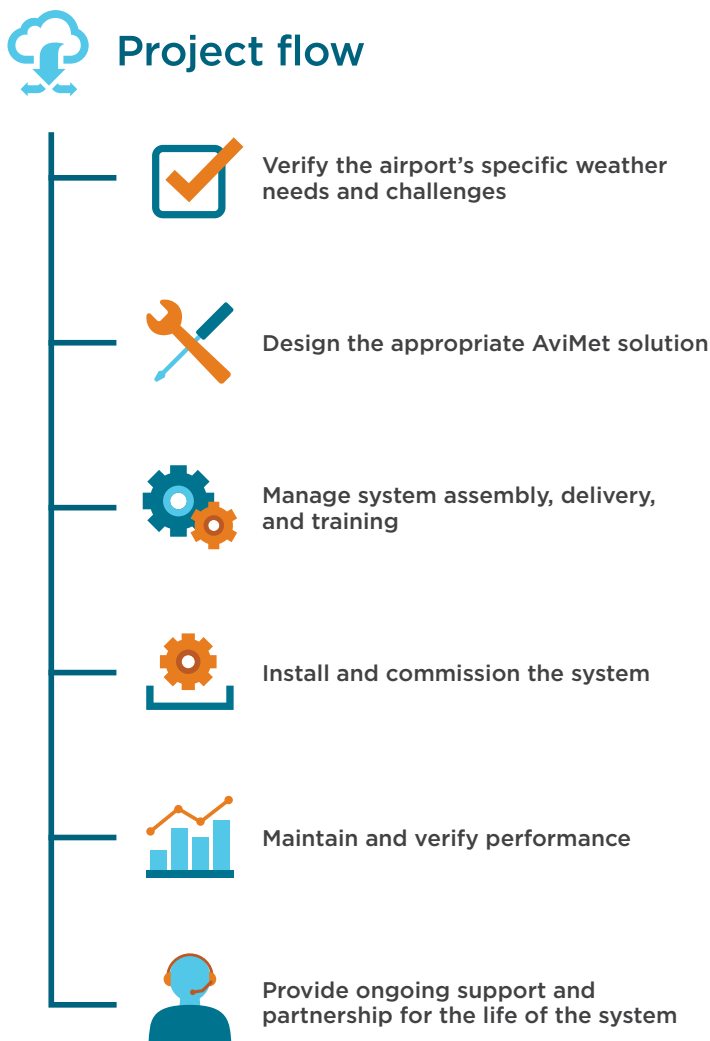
Project flow

Verify the airport’s specific weather needs and challenges

Design the appropriate AviMet solution

Manage system assembly, delivery, and training

Install and commission the system

Maintain and verify performance

Provide ongoing support and partnership for the life of the system